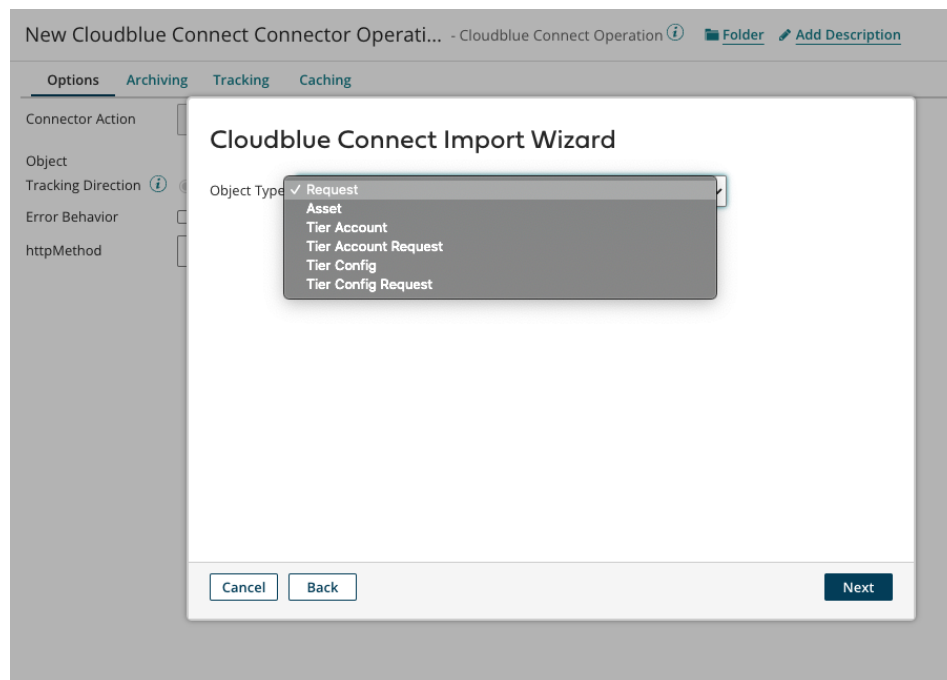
New Cloudblue Connect Connector Operati... - Cloudblue Connect Operation ⓘ Folder Add Description

Options Archiving Tracking Caching

Connector Action

Object

Tracking Direction ⓘ

Error Behavior

httpMethod

Cloudblue Connect Import Wizard

Object Type ✓ Request

Asset

Tier Account

Tier Account Request

Tier Config

Tier Config Request

Cancel Back Next